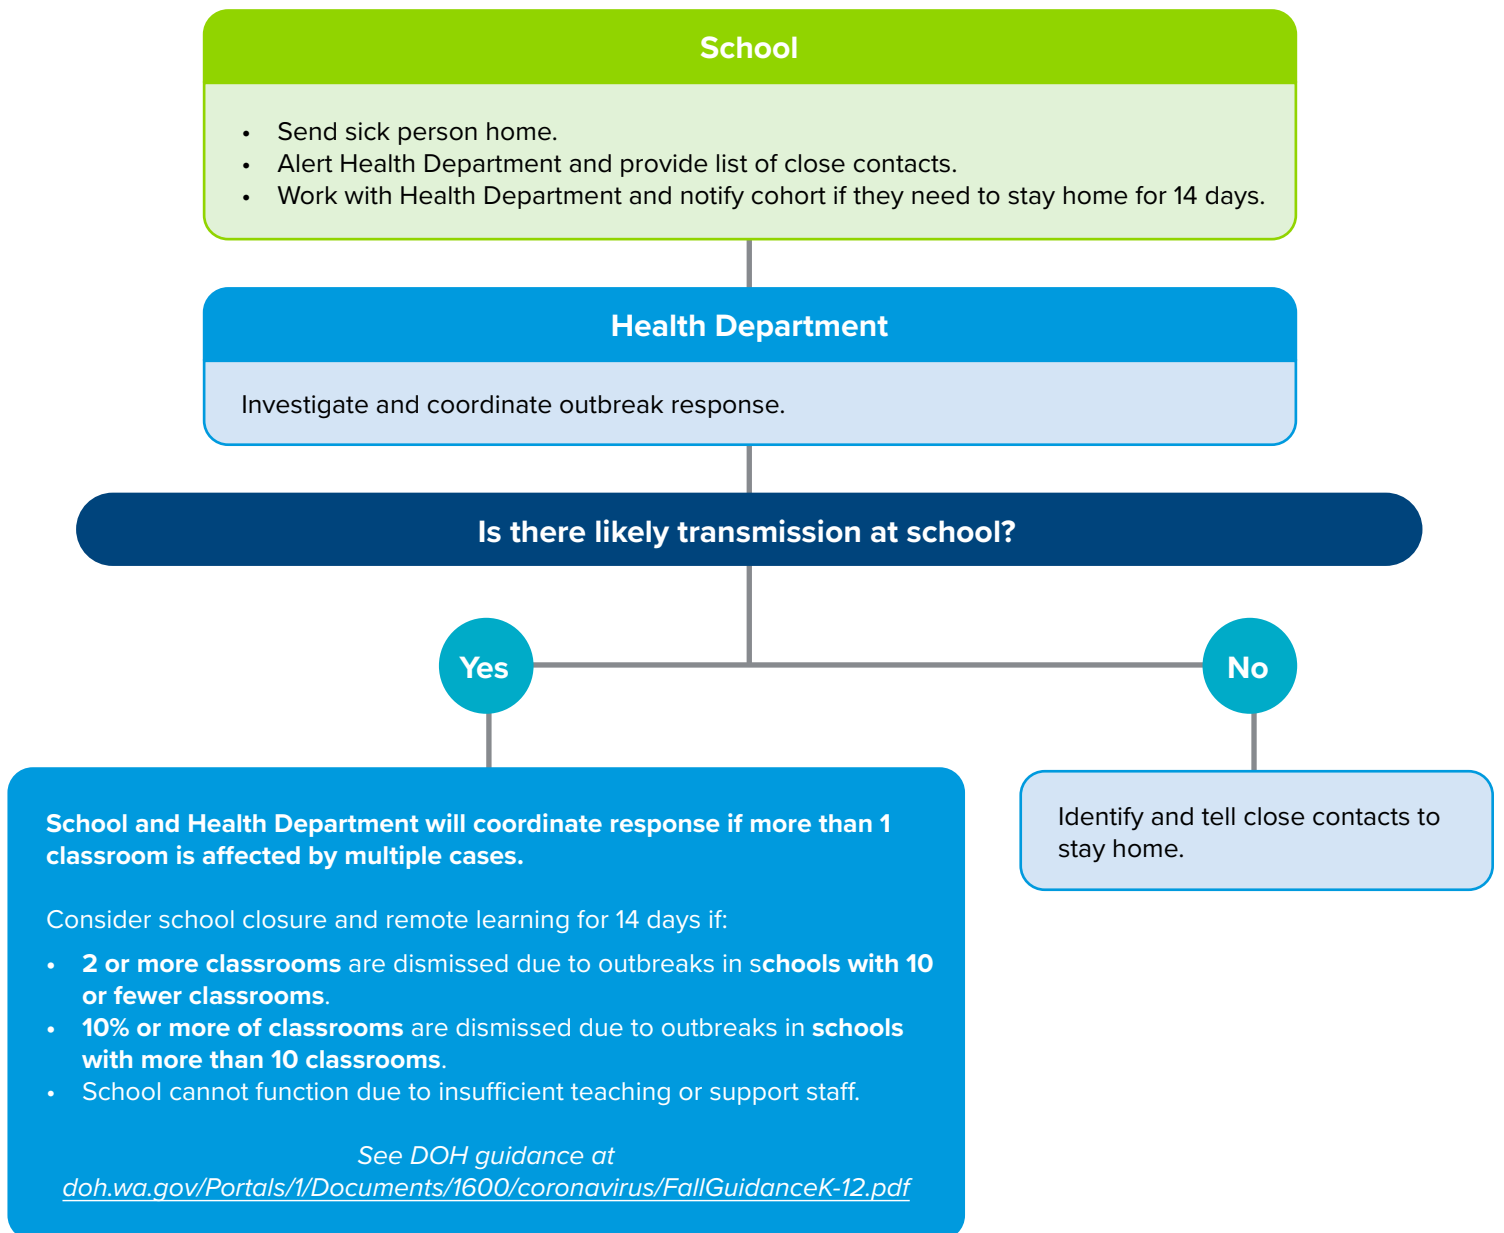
School

- Send sick person home.
- Alert Health Department and provide list of close contacts.
- Work with Health Department and notify cohort if they need to stay home for 14 days.

Health Department

Investigate and coordinate outbreak response.

Is there likely transmission at school?

Yes

No

School and Health Department will coordinate response if more than 1 classroom is affected by multiple cases.

Consider school closure and remote learning for 14 days if:

- 2 or more classrooms are dismissed due to outbreaks in schools with 10 or fewer classrooms.
- 10% or more of classrooms are dismissed due to outbreaks in schools with more than 10 classrooms.
- School cannot function due to insufficient teaching or support staff.

See DOH guidance at doh.wa.gov/Portals/1/Documents/1600/coronavirus/FallGuidanceK-12.pdf

Identify and tell close contacts to stay home.